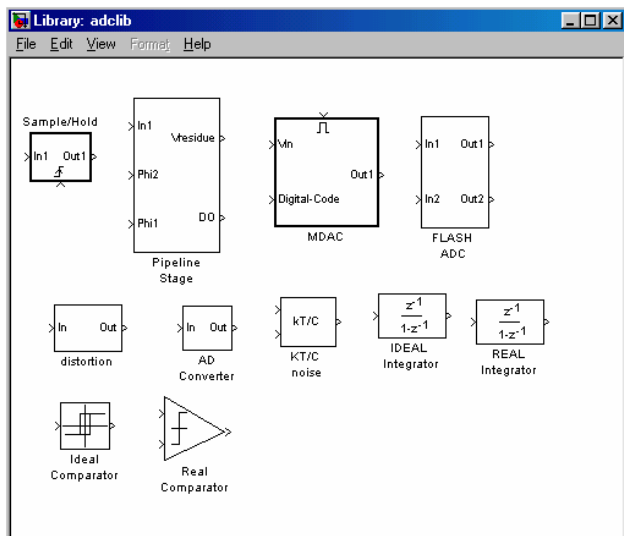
Library: adclib
File Edit View Format Help

Sample/Hold
In1 Out1

In1 Vresidue
Phi2
Phi1 DO
Pipeline Stage

Vin
Out1
Digital-Code
MDAC

In1 Out1
In2 Out2
FLASH ADC

In Out
distortion

In Out
AD Converter

kT/C
KT/C noise

$\frac{z^{-1}}{1-z^{-1}}$
IDEAL Integrator

$\frac{z^{-1}}{1-z^{-1}}$
REAL Integrator

Ideal Comparator

Real Comparator